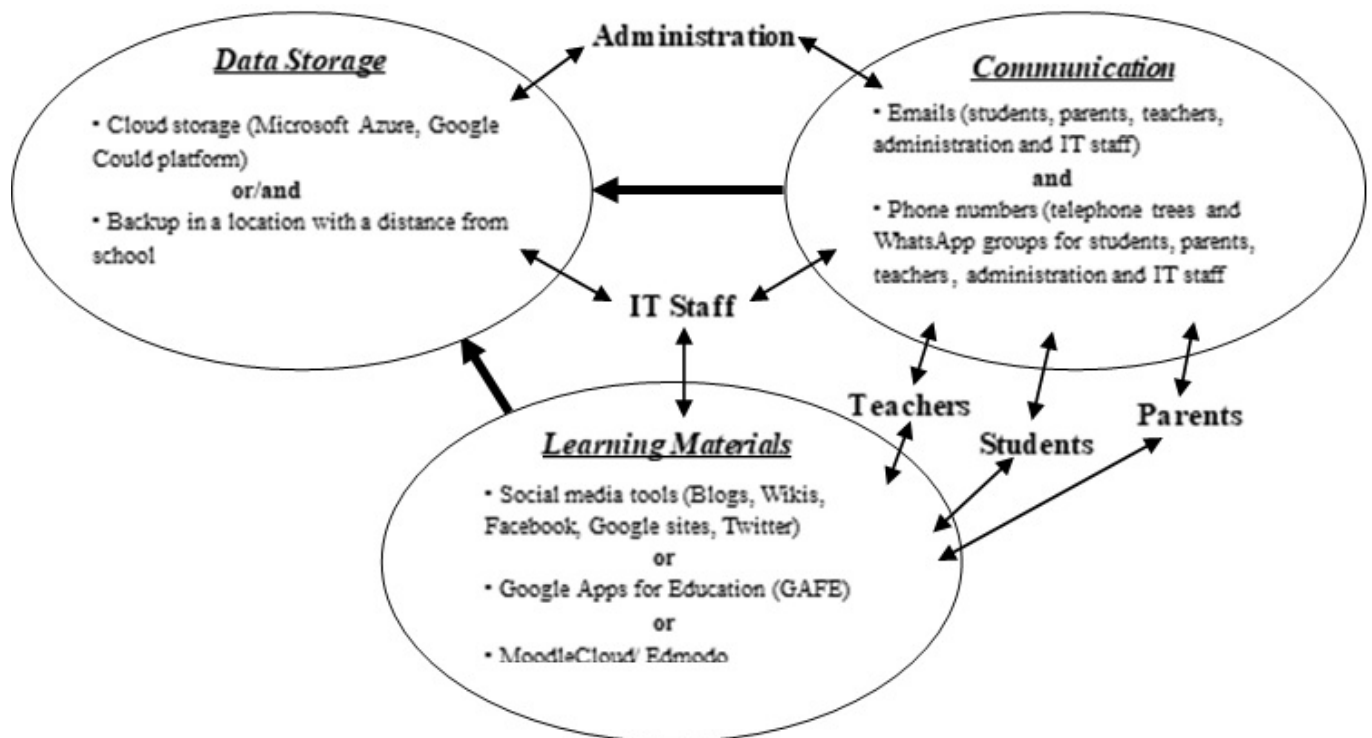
Administration

Data Storage

• Cloud storage (Microsoft Azure, Google Could platform)
or/and
• Backup in a location with a distance from school

Communication

• Emails (students, parents, teachers, administration and IT staff)
and
• Phone numbers (telephone trees and WhatsApp groups for students, parents, teachers, administration and IT staff

IT Staff

Teachers

Students

Parents

Learning Materials

• Social media tools (Blogs, Wikis, Facebook, Google sites, Twitter)
or
• Google Apps for Education (GAFE)
or
• MoodleCloud/ Edmodo